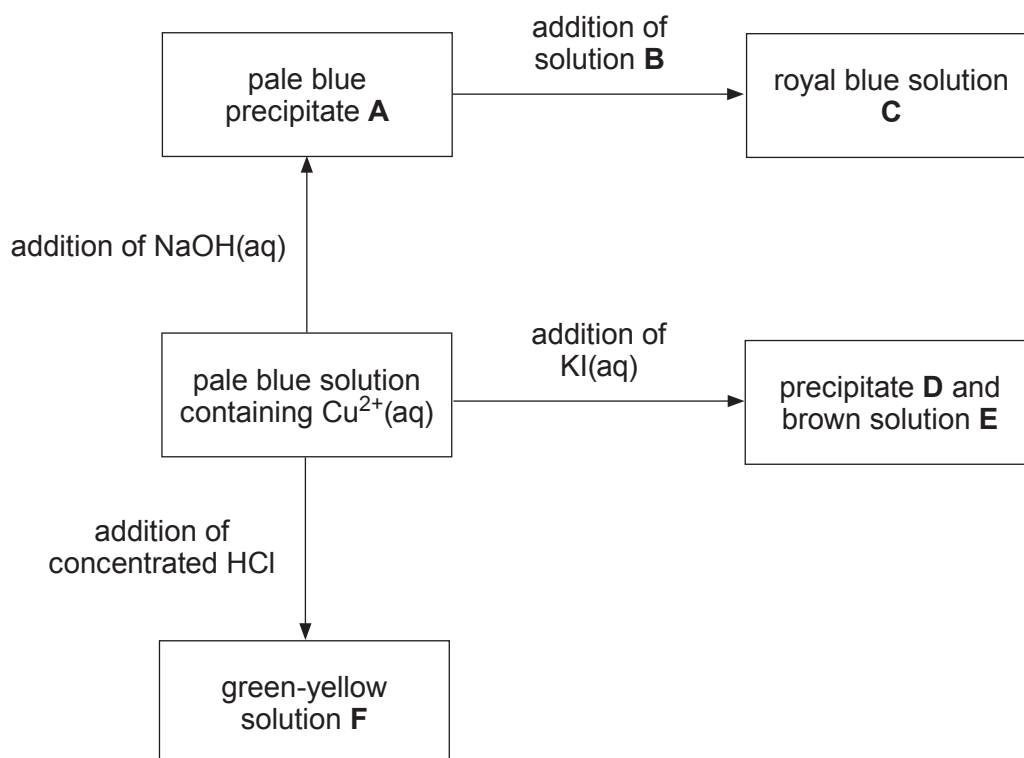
pale blue precipitate **A**

addition of solution **B**

royal blue solution **C**

addition of NaOH(aq)

pale blue solution containing $Cu^{2+}$(aq)

addition of KI(aq)

precipitate **D** and brown solution **E**

addition of concentrated HCl

green-yellow solution **F**